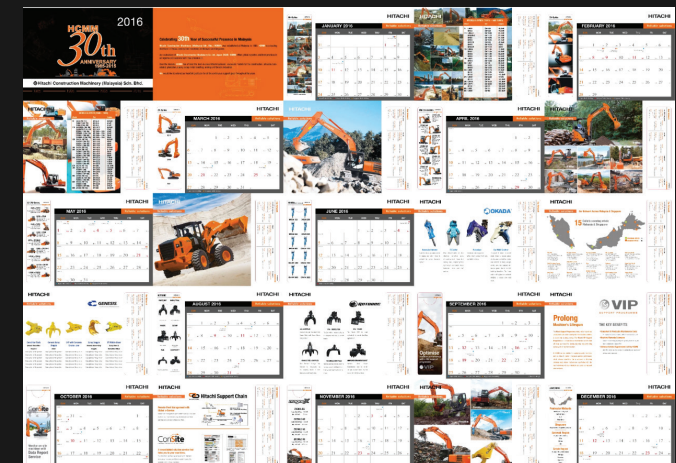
HCMM 30th ANNIVERSARY 1986-2016

2016

Hitachi Construction Machinery (Malaysia) Sdn. Bhd.

Celebrating 30 Years of Successful Presence In Malaysia

JANUARY 2016

HITACHI

FEBRUARY 2016

HITACHI

MARCH 2016

HITACHI

APRIL 2016

MAY 2016

HITACHI

JUNE 2016

HITACHI

OKADA

HITACHI

GENESIS

AUGUST 2016

HITACHI

SEPTEMBER 2016

HITACHI

Prolong Machine's Lifespan

VIP

OCTOBER 2016

HITACHI

Hitachi Support Chain

ConSite

NOVEMBER 2016

HITACHI

DECEMBER 2016

HITACHI